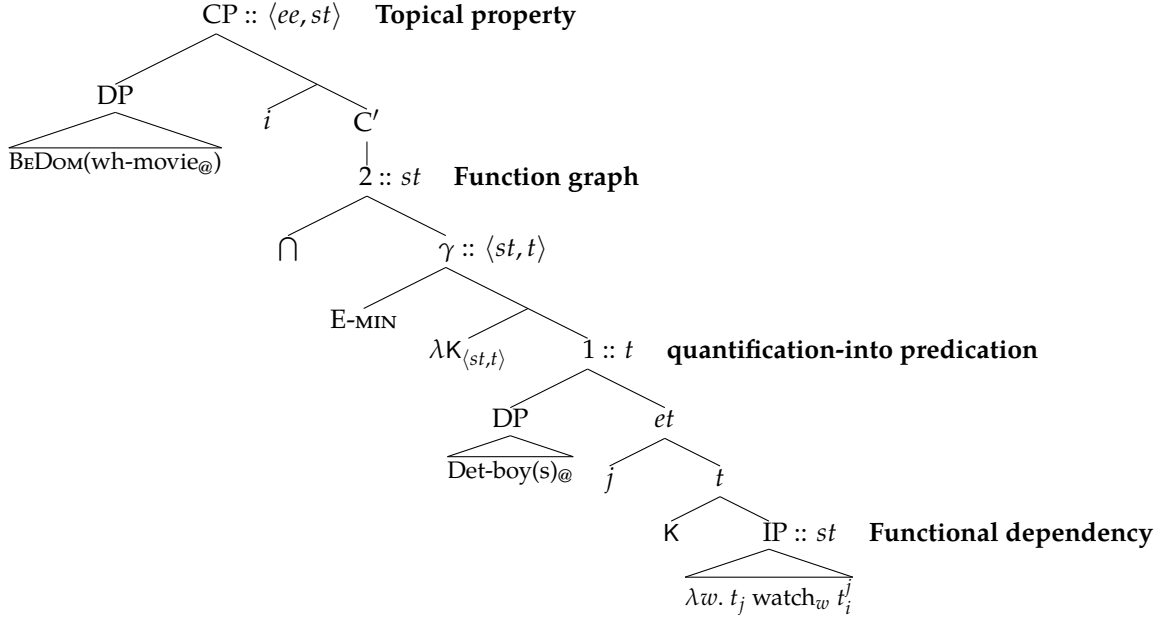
CP :: $\langle ee, st \rangle$ **Topical property**

DP

BeDom(wh-movie$_@$)

$i$

C$'$

2 :: $st$ **Function graph**

$\bigcap$

$\gamma$ :: $\langle st, t \rangle$

E-min

$\lambda K_{\langle st,t \rangle}$

1 :: $t$ **quantification-into predication**

DP

Det-boy(s)$_@$

$et$

$j$

$t$

K

IP :: $st$ **Functional dependency**

$\lambda w.\ t_j$ watch$_w$ $t_i^j$